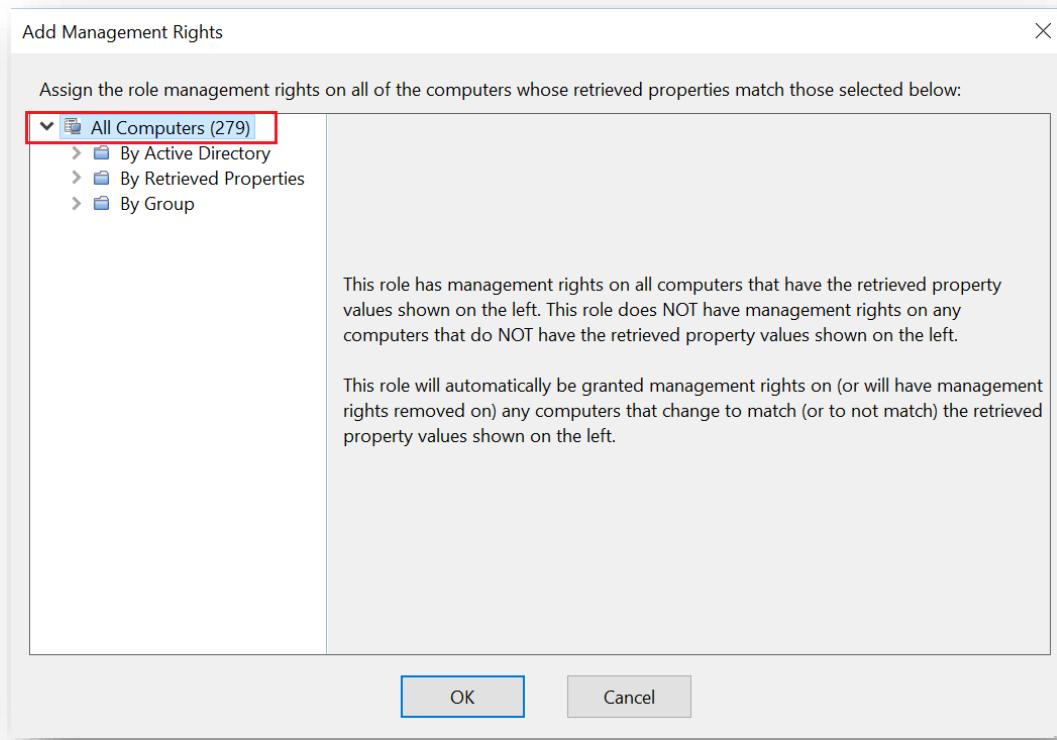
Add Management Rights

Assign the role management rights on all of the computers whose retrieved properties match those selected below:

All Computers (279)
By Active Directory
By Retrieved Properties
By Group

This role has management rights on all computers that have the retrieved property values shown on the left. This role does NOT have management rights on any computers that do NOT have the retrieved property values shown on the left.

This role will automatically be granted management rights on (or will have management rights removed on) any computers that change to match (or to not match) the retrieved property values shown on the left.

OK

Cancel